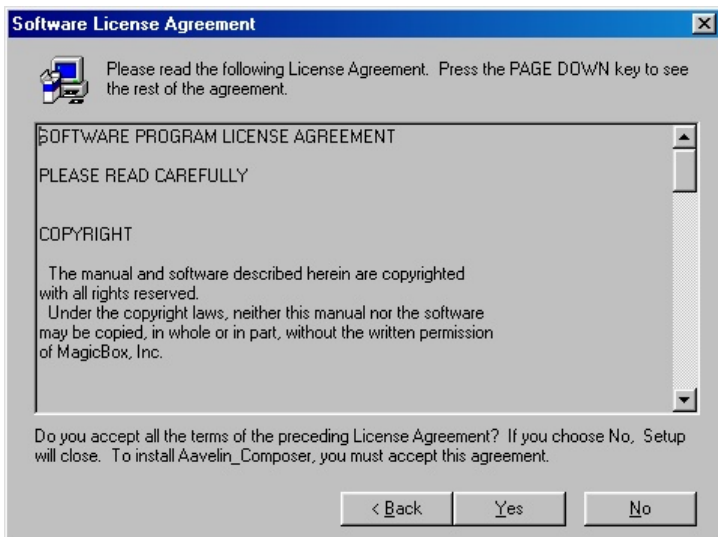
Software License Agreement

Please read the following License Agreement. Press the PAGE DOWN key to see the rest of the agreement.

SOFTWARE PROGRAM LICENSE AGREEMENT

PLEASE READ CAREFULLY

COPYRIGHT

The manual and software described herein are copyrighted with all rights reserved.
Under the copyright laws, neither this manual nor the software may be copied, in whole or in part, without the written permission of MagicBox, Inc.

Do you accept all the terms of the preceding License Agreement? If you choose No, Setup will close. To install Aavelin_Composer, you must accept this agreement.

< Back
Yes
No